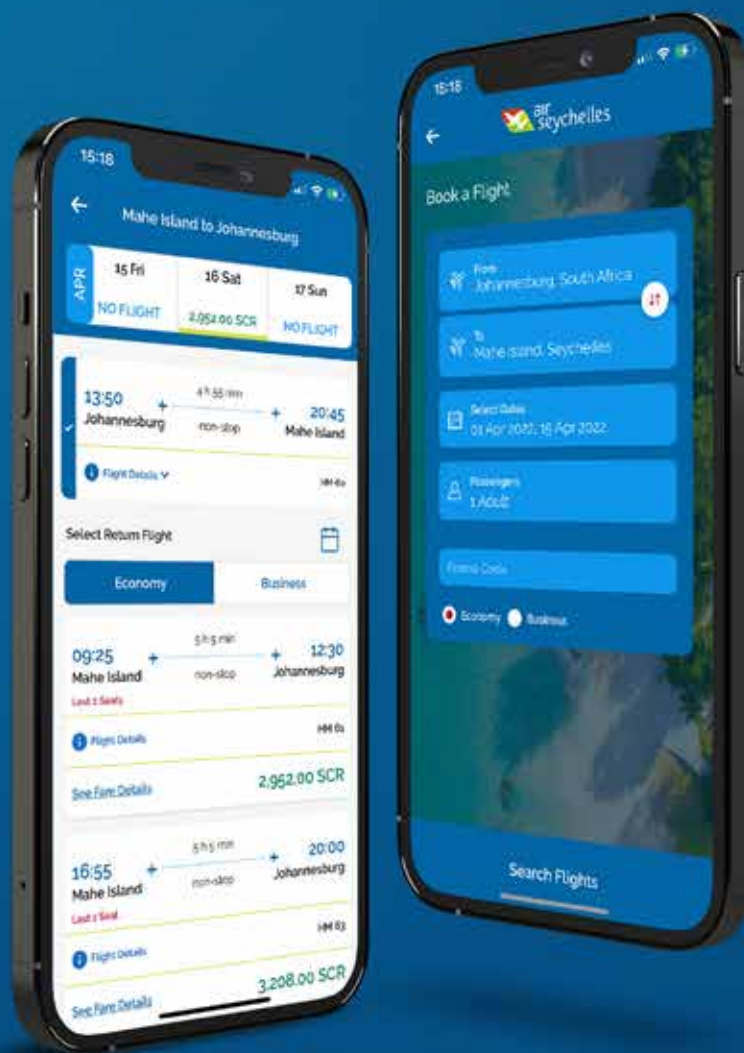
15:18

Mahe Island to Johannesburg

APR

15 Fri
NO FLIGHT

16 Sat
2,952.00 SCR

17 Sun
NO FLIGHT

13:50
Johannesburg

4 h 55 min
non-stop

20:45
Mahe Island

Flight Details

HM 60

Select Return Flight

Economy

Business

09:25
Mahe Island

5 h 5 min
non-stop

12:30
Johannesburg

Last 1 Seats

Flight Details

HM 61

See Fare Details

2,952.00 SCR

16:55
Mahe Island

5 h 5 min
non-stop

20:00
Johannesburg

Last 1 Seat

Flight Details

HM 63

See Fare Details

3,208.00 SCR

15:18

air seychelles

Book a Flight

From
Johannesburg, South Africa

To
Mahe Island, Seychelles

Select Dates
01 Apr 2022, 16 Apr 2022

Passengers
1 Adult

Promo Code

Economy

Business

Search Flights